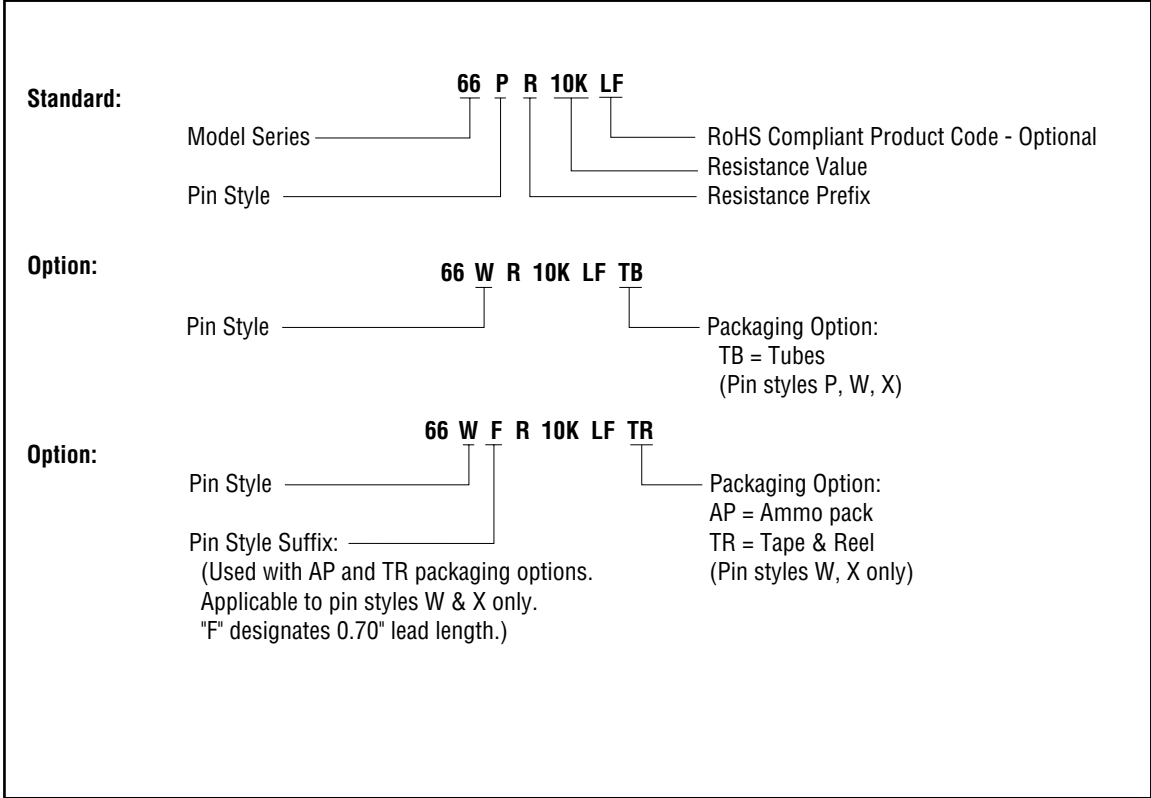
Standard:

66 P R 10K LF

Model Series

Pin Style

RoHS Compliant Product Code - Optional

Resistance Value

Resistance Prefix

Option:

66 W R 10K LF TB

Pin Style

Packaging Option:
TB = Tubes
(Pin styles P, W, X)

Option:

66 W F R 10K LF TR

Pin Style

Pin Style Suffix:
(Used with AP and TR packaging options.
Applicable to pin styles W & X only.
"F" designates 0.70" lead length.)

Packaging Option:
AP = Ammo pack
TR = Tape & Reel
(Pin styles W, X only)